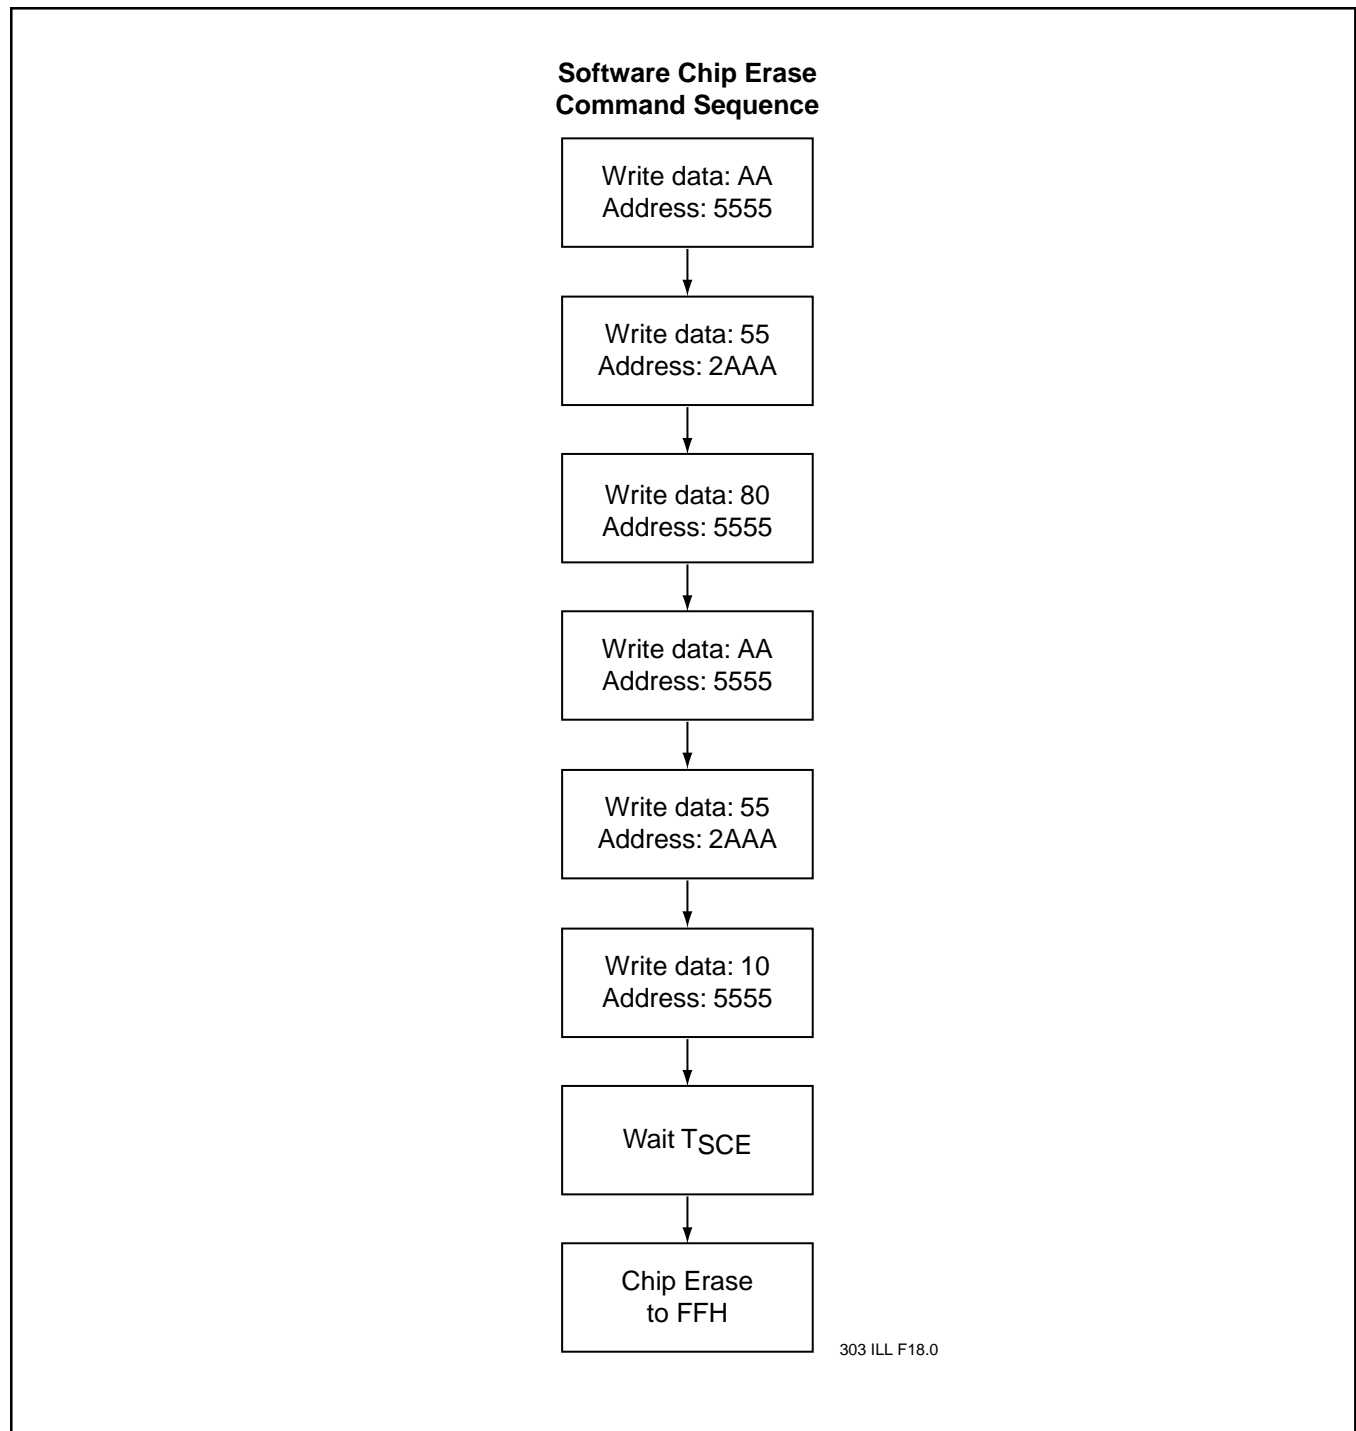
**Software Chip Erase Command Sequence**

Write data: AA
Address: 5555

Write data: 55
Address: 2AAA

Write data: 80
Address: 5555

Write data: AA
Address: 5555

Write data: 55
Address: 2AAA

Write data: 10
Address: 5555

Wait $T_{SCE}$

Chip Erase
to FFH

303 ILL F18.0